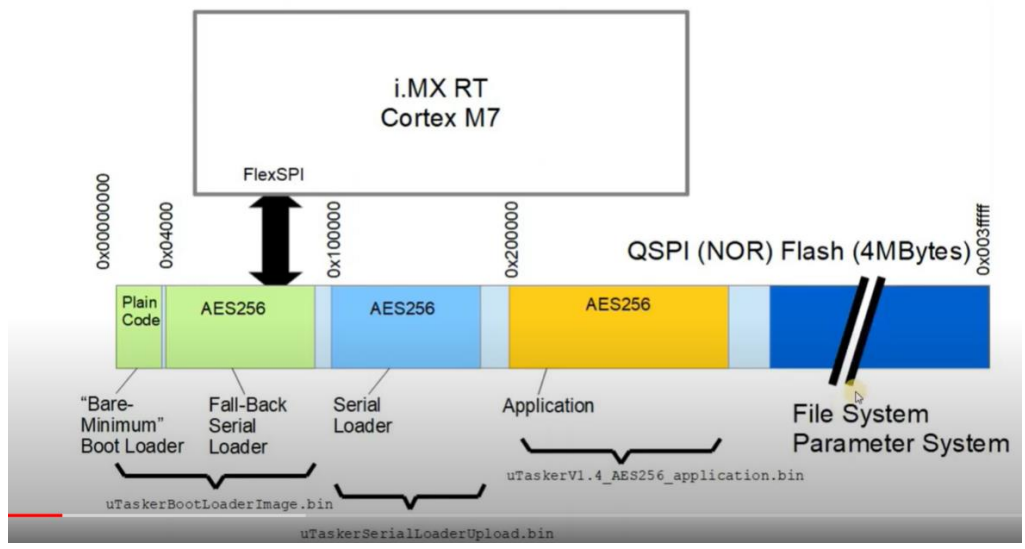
i.MX RT
Cortex M7

FlexSPI

0x00000000
0x04000
0x100000
0x200000
0x003fffff

QSPI (NOR) Flash (4MBytes)

Plain Code
AES256
AES256
AES256

"Bare-Minimum" Boot Loader
Fall-Back Serial Loader
Serial Loader
Application
File System
Parameter System

uTaskerBootLoaderImage.bin
uTaskerSerialLoaderUpload.bin
uTaskerV1.4_AES256_application.bin